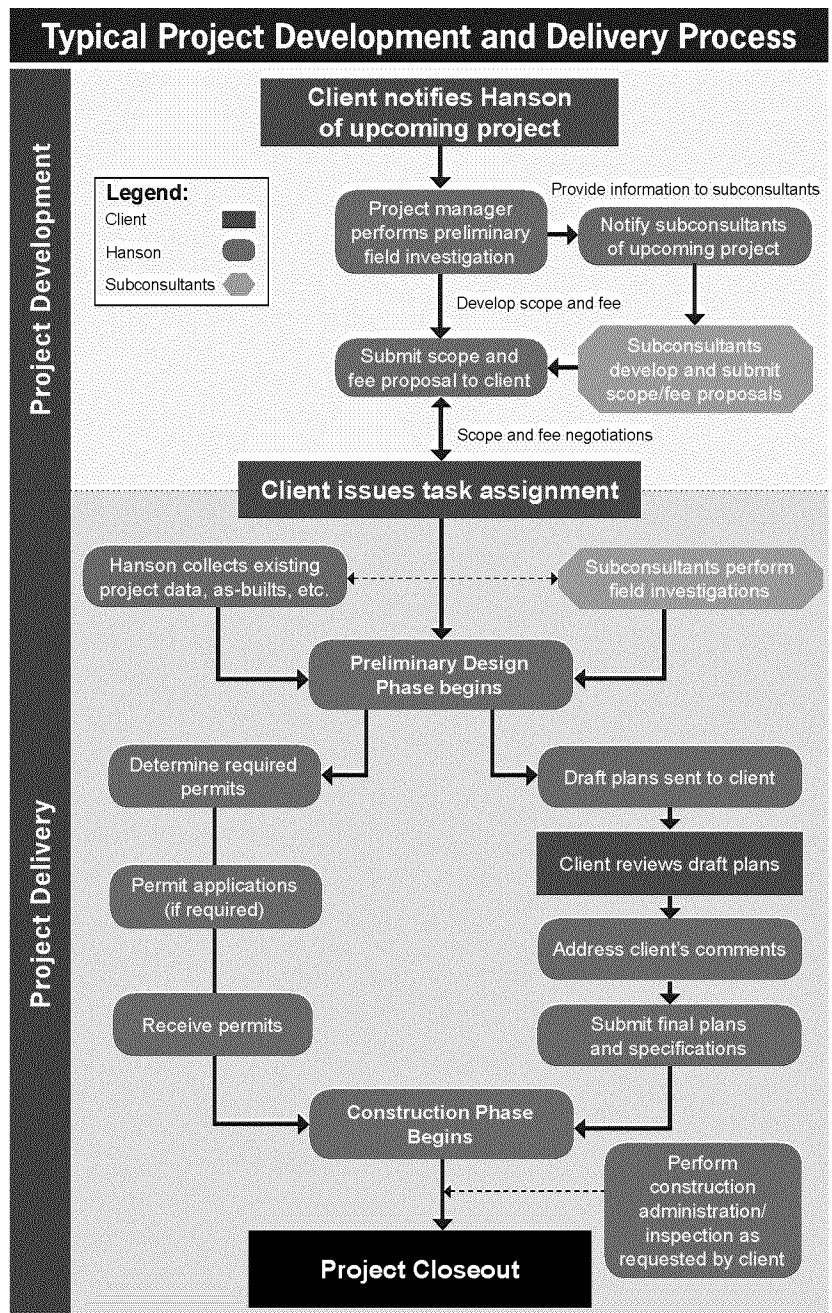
Typical Project Development and Delivery Process

Project Development

Client notifies Hanson of upcoming project

Legend:
Client
Hanson
Subconsultants

Provide information to subconsultants

Project manager performs preliminary field investigation

Notify subconsultants of upcoming project

Develop scope and fee

Submit scope and fee proposal to client

Subconsultants develop and submit scope/fee proposals

Scope and fee negotiations

Project Delivery

Client issues task assignment

Hanson collects existing project data, as-builts, etc.

Subconsultants perform field investigations

Preliminary Design Phase begins

Determine required permits

Draft plans sent to client

Client reviews draft plans

Permit applications (if required)

Address client's comments

Receive permits

Submit final plans and specifications

Construction Phase Begins

Perform construction administration/ inspection as requested by client

Project Closeout